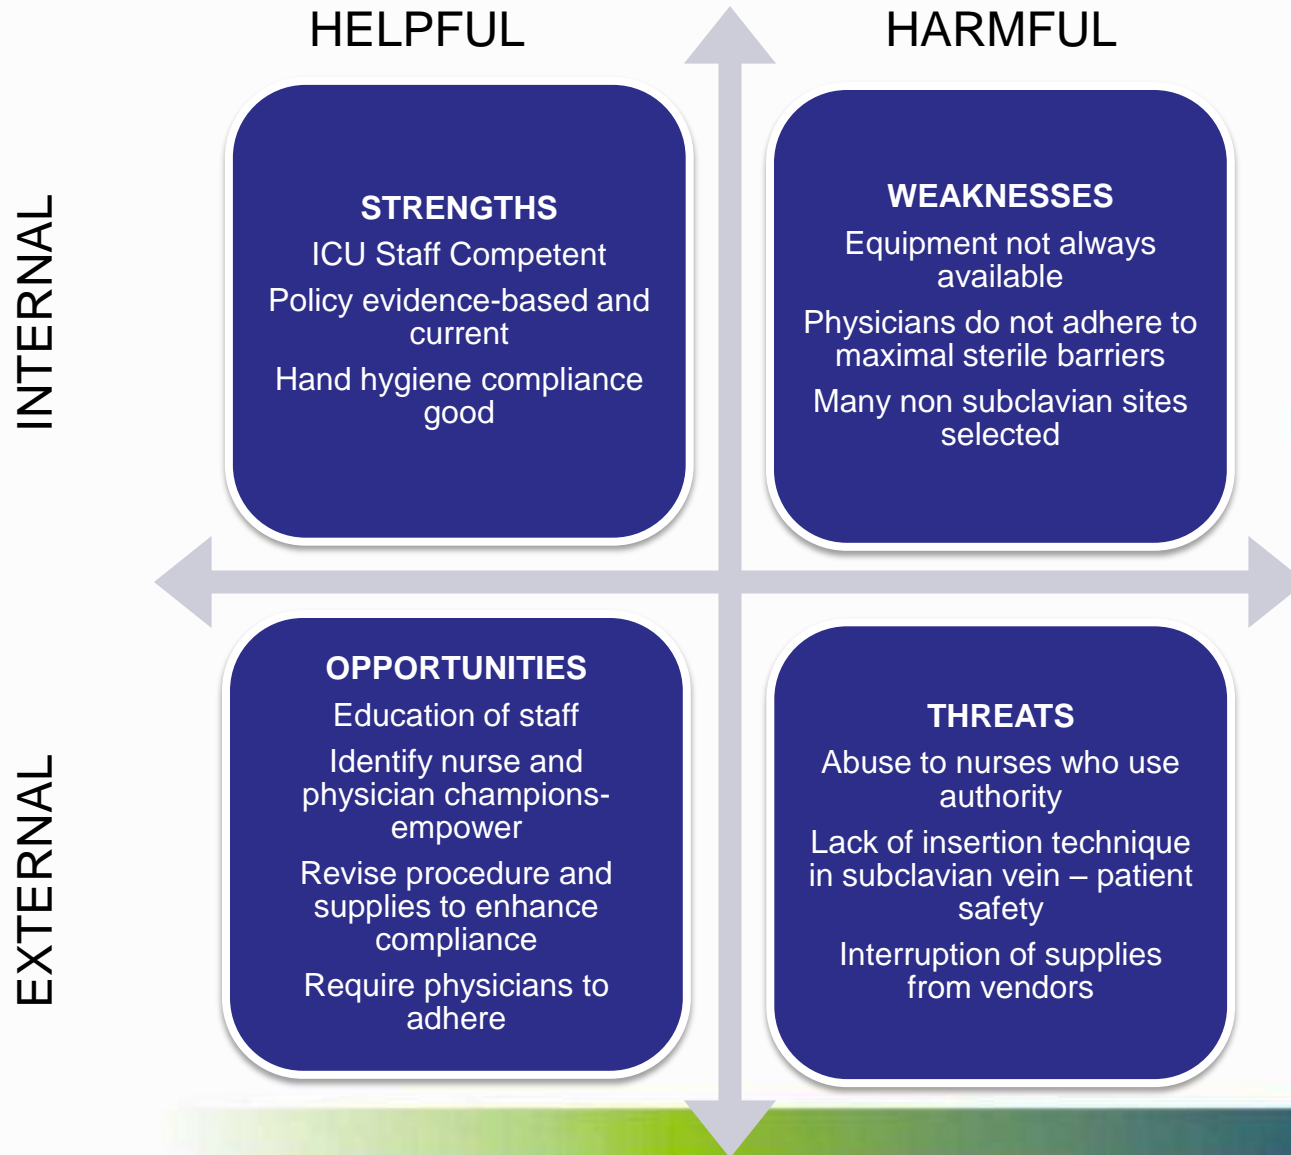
HELPFUL

HARMFUL

INTERNAL

STRENGTHS

ICU Staff Competent

Policy evidence-based and current

Hand hygiene compliance good

WEAKNESSES

Equipment not always available

Physicians do not adhere to maximal sterile barriers

Many non subclavian sites selected

EXTERNAL

OPPORTUNITIES

Education of staff

Identify nurse and physician champions-empower

Revise procedure and supplies to enhance compliance

Require physicians to adhere

THREATS

Abuse to nurses who use authority

Lack of insertion technique in subclavian vein – patient safety

Interruption of supplies from vendors